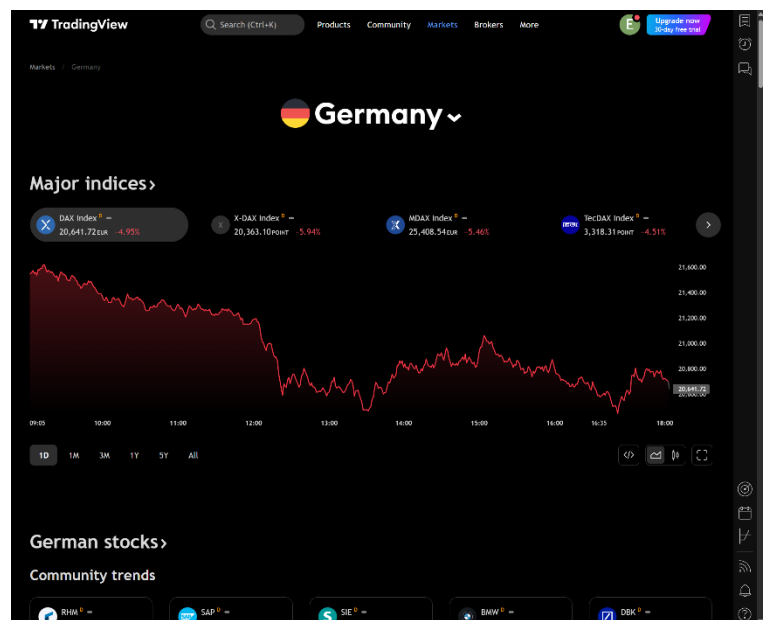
TradingView

Search (Ctrl+K)

Products Community Markets Brokers More

E

Upgrade now
30-day free trial

Markets / Germany

Germany

Major indices ›

DAX Index D
20,641.72 EUR -4.95%

X-DAX Index D
20,363.10 POINT -5.94%

MDAX Index D
25,408.54 EUR -5.46%

TecDAX Index D
3,318.31 POINT -4.51%

21,600.00
21,400.00
21,200.00
21,000.00
20,800.00
20,641.72
20,600.00

09:05 10:00 11:00 12:00 13:00 14:00 15:00 16:00 16:35 18:00

1D 1M 3M 1Y 5Y All

German stocks ›

Community trends

RHM D
SAP D
SIE D
BMW D
DBK D